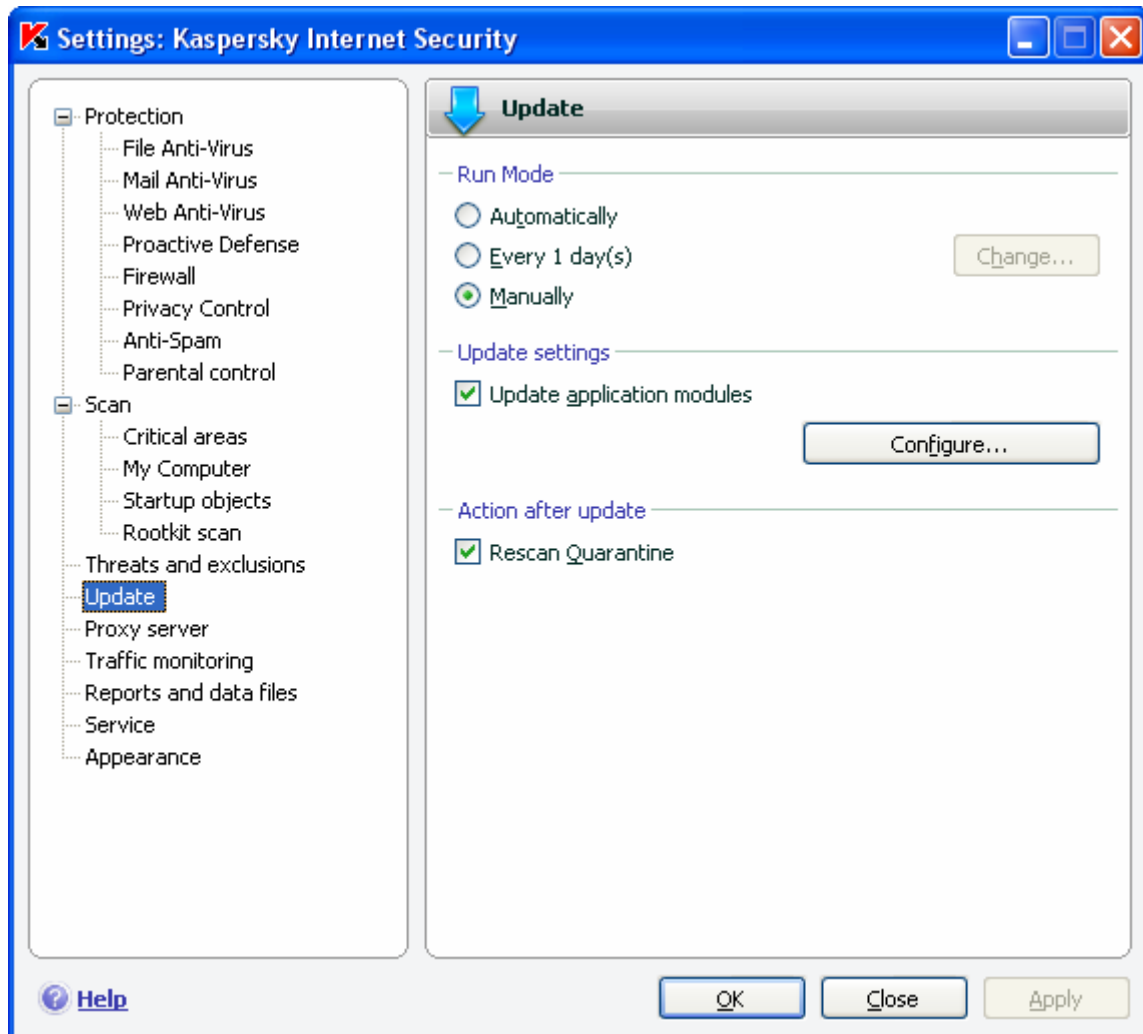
Settings: Kaspersky Internet Security

Protection
File Anti-Virus
Mail Anti-Virus
Web Anti-Virus
Proactive Defense
Firewall
Privacy Control
Anti-Spam
Parental control
Scan
Critical areas
My Computer
Startup objects
Rootkit scan
Threats and exclusions
Update
Proxy server
Traffic monitoring
Reports and data files
Service
Appearance

Update

Run Mode
Automatically
Every 1 day(s)
Change...
Manually

Update settings
Update application modules
Configure...

Action after update
Rescan Quarantine

Help
OK
Close
Apply